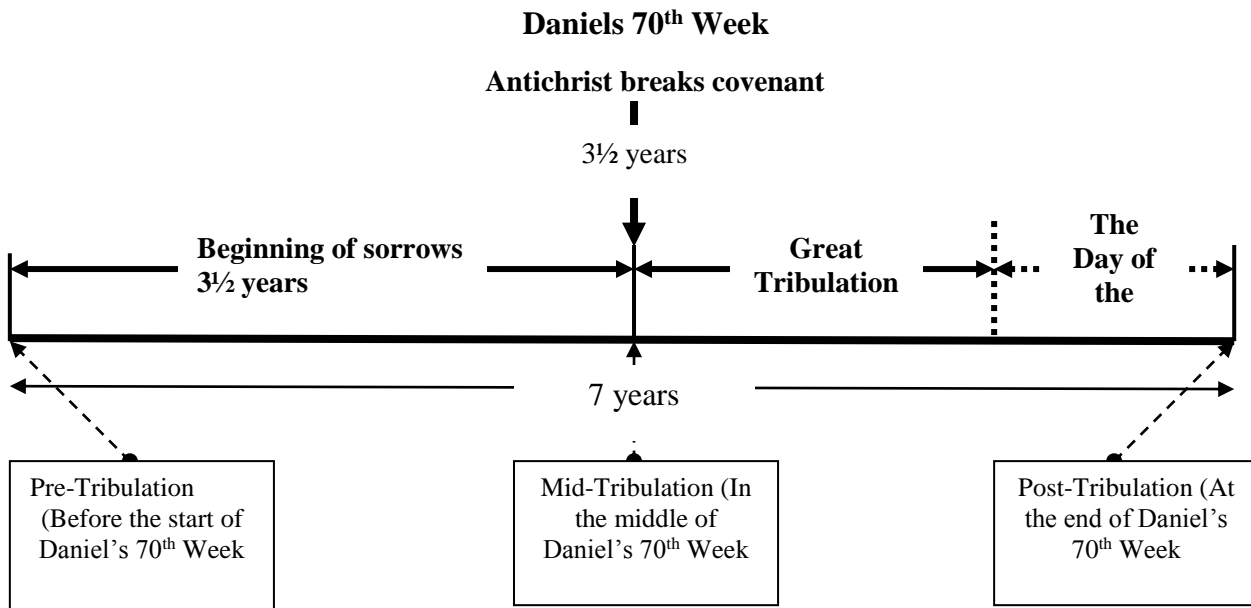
Daniels 70$^{th}$ Week

Antichrist breaks covenant

3½ years

Beginning of sorrows 3½ years

Great Tribulation

The Day of the

7 years

Pre-Tribulation (Before the start of Daniel's 70$^{th}$ Week

Mid-Tribulation (In the middle of Daniel's 70$^{th}$ Week

Post-Tribulation (At the end of Daniel's 70$^{th}$ Week